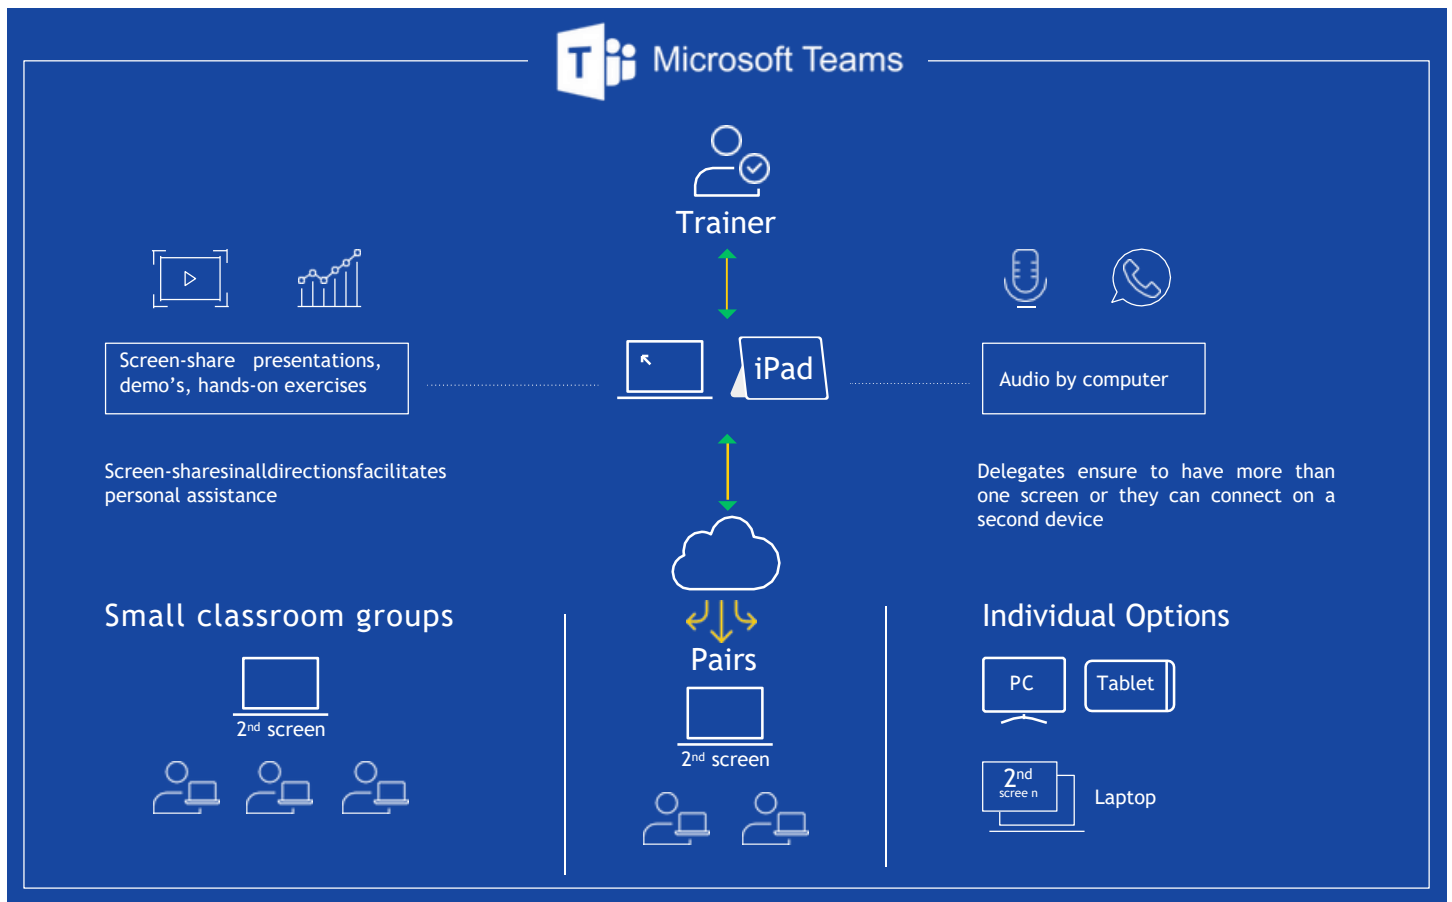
Microsoft Teams

Trainer

Screen-share presentations, demo’s, hands-on exercises

iPad

Audio by computer

Screen-sharesinalldirectionsfacilitates personal assistance

Delegates ensure to have more than one screen or they can connect on a second device

Small classroom groups

$2^{nd}$ screen

Pairs

$2^{nd}$ screen

Individual Options

PC

Tablet

$2^{nd}$ scree n

Laptop